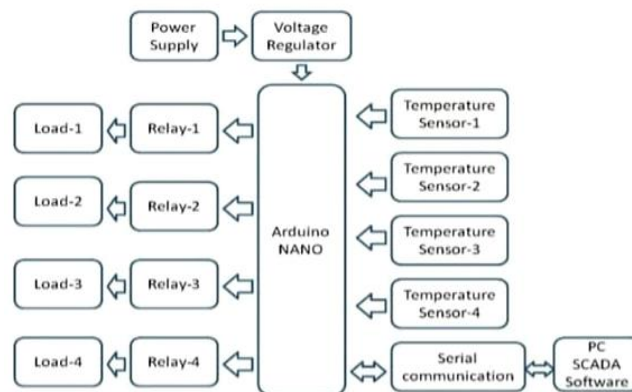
Power Supply

Voltage Regulator

Load-1

Relay-1

Load-2

Relay-2

Load-3

Relay-3

Load-4

Relay-4

Arduino NANO

Temperature Sensor-1

Temperature Sensor-2

Temperature Sensor-3

Temperature Sensor-4

Serial communication

PC SCADA Software